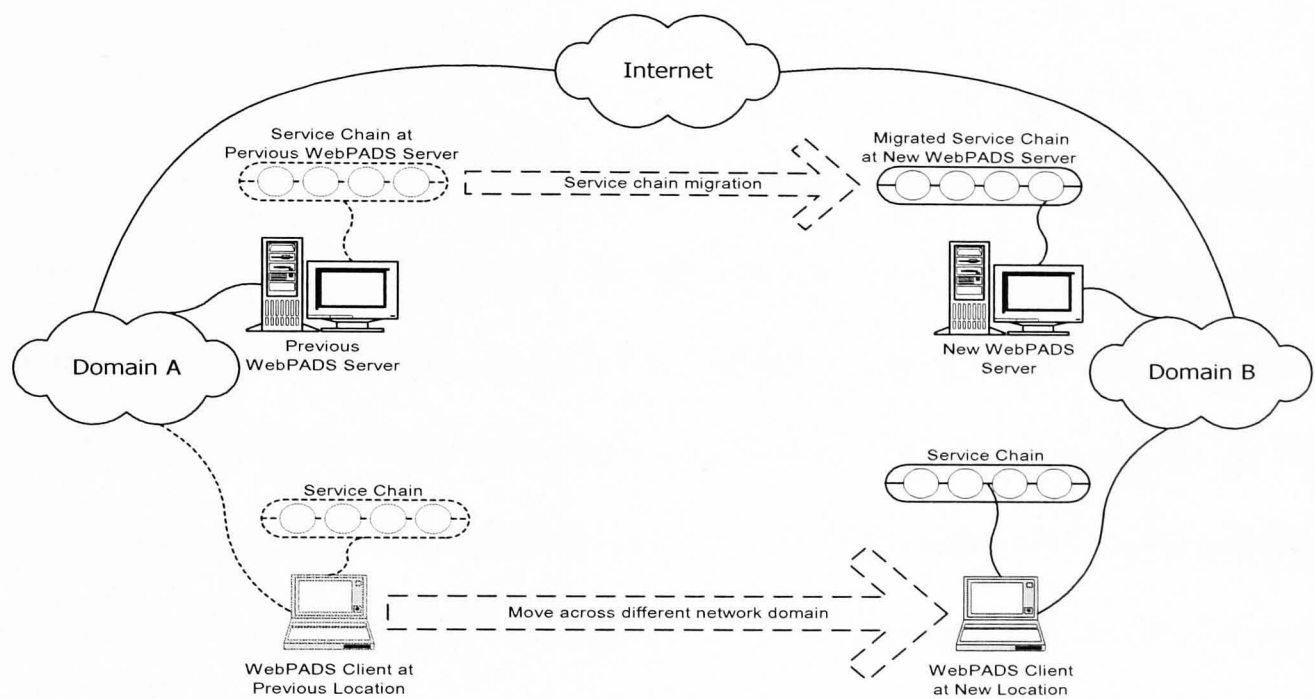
Internet

Service Chain at Pervious WebPADS Server

Service chain migration

Migrated Service Chain at New WebPADS Server

Previous WebPADS Server

Domain A

New WebPADS Server

Domain B

Service Chain

Service Chain

Move across different network domain

WebPADS Client at Previous Location

WebPADS Client at New Location